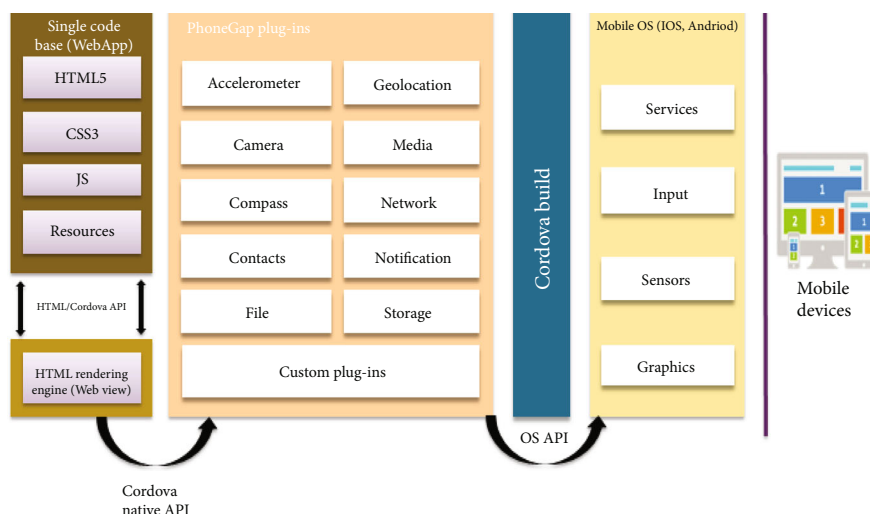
Single code base (WebApp)

HTML5

CSS3

JS

Resources

HTML/Cordova API

HTML rendering engine (Web view)

PhoneGap plug-ins

Accelerometer

Geolocation

Camera

Media

Compass

Network

Contacts

Notification

File

Storage

Custom plug-ins

Cordova build

Mobile OS (IOS, Andriod)

Services

Input

Sensors

Graphics

1

2

3

1

2

Mobile devices

OS API

Cordova native API